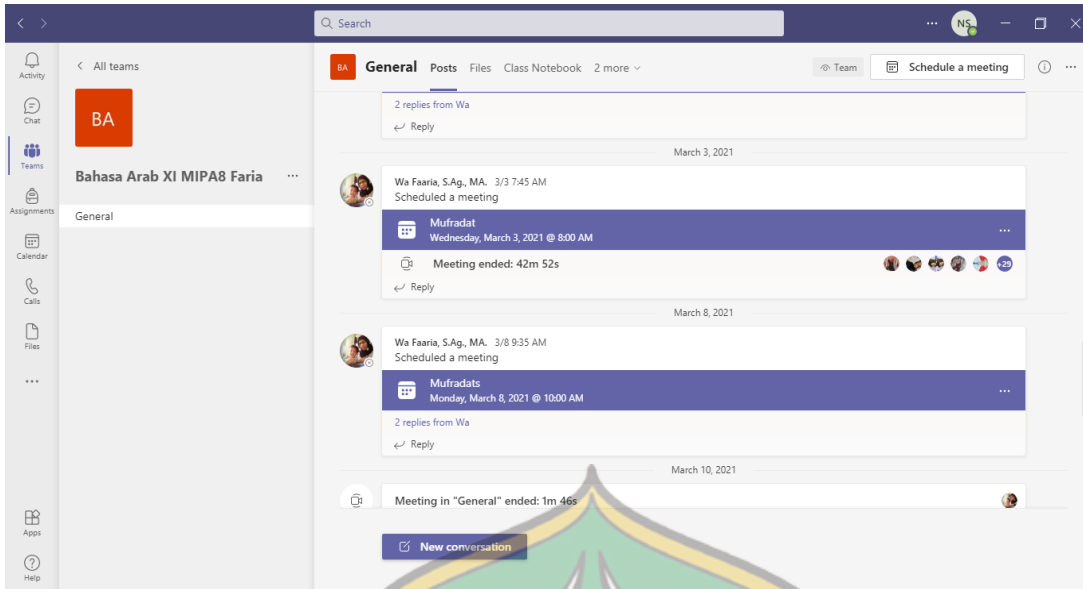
Search

NS

Activity

Chat

Teams

Assignments

Calendar

Calls

Files

...

Apps

Help

< All teams

BA

Bahasa Arab XI MIPA8 Faria ...

General

BA General Posts Files Class Notebook 2 more

Team

Schedule a meeting

2 replies from Wa

Reply

March 3, 2021

Wa Faaria, S.Ag., MA. 3/3 7:45 AM
Scheduled a meeting

Mufradat
Wednesday, March 3, 2021 @ 8:00 AM

Meeting ended: 42m 52s

+29

Reply

March 8, 2021

Wa Faaria, S.Ag., MA. 3/8 9:35 AM
Scheduled a meeting

Mufradats
Monday, March 8, 2021 @ 10:00 AM

2 replies from Wa

Reply

March 10, 2021

Meeting in "General" ended: 1m 46s

New conversation